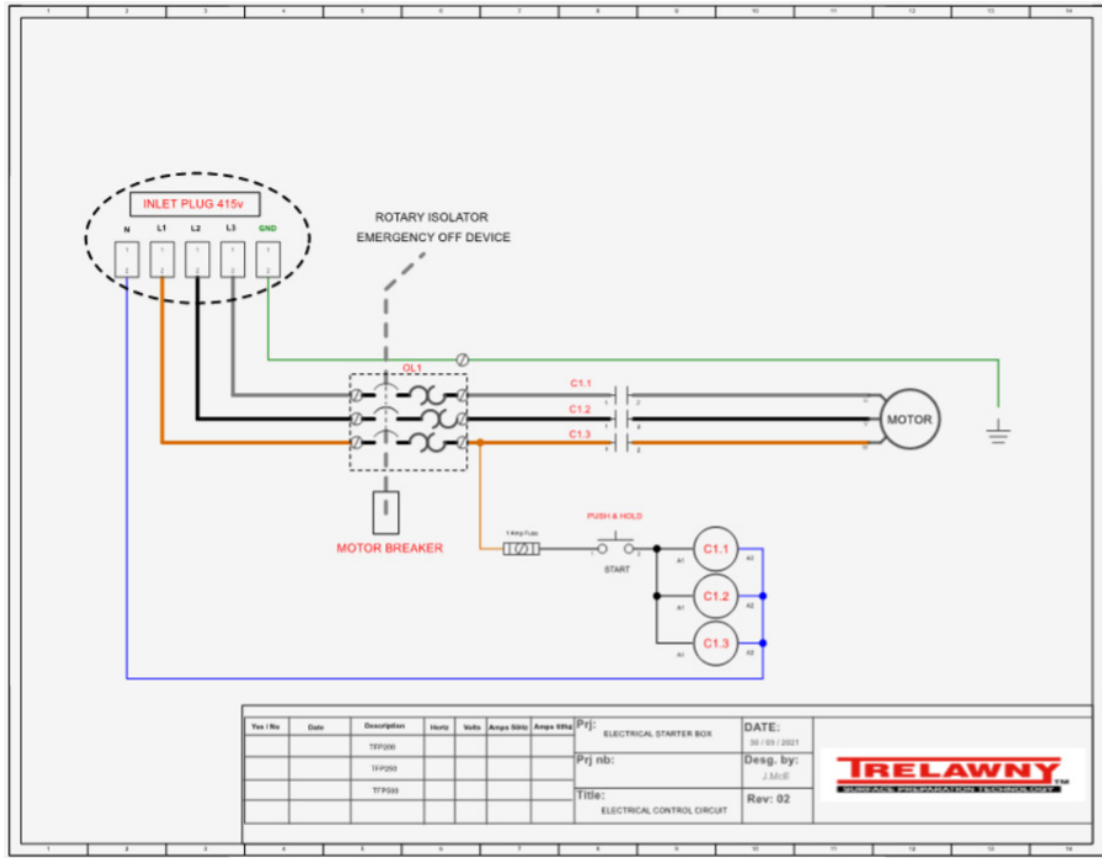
1 2 3 4 5 6 7 8 9 10 11 12 13 14

INLET PLUG 415v

N L1 L2 L3 GND

ROTARY ISOLATOR
EMERGENCY OFF DEVICE

OL1

C1.1
C1.2
C1.3

MOTOR

MOTOR BREAKER

1 Amp Fuse

PUSH & HOLD

START

C1.1
C1.2
C1.3

A1 A2
A1 A2
A1 A2

| Yes / No | Date | Description | Hertz | Volts | Amps 50Hz | Amps 60Hz |
|---|---|---|---|---|---|---|
| | | TFP200 | | | | |
| | | TFP250 | | | | |
| | | TFP333 | | | | |

Prj: ELECTRICAL STARTER BOX
DATE: 30 / 03 / 2021
Prj nb:
Desg. by: J.McE
Title: ELECTRICAL CONTROL CIRCUIT
Rev: 02

TRELAWNY TM
SURFACE PREPARATION TECHNOLOGY

1 2 3 4 5 6 7 8 9 10 11 12 13 14